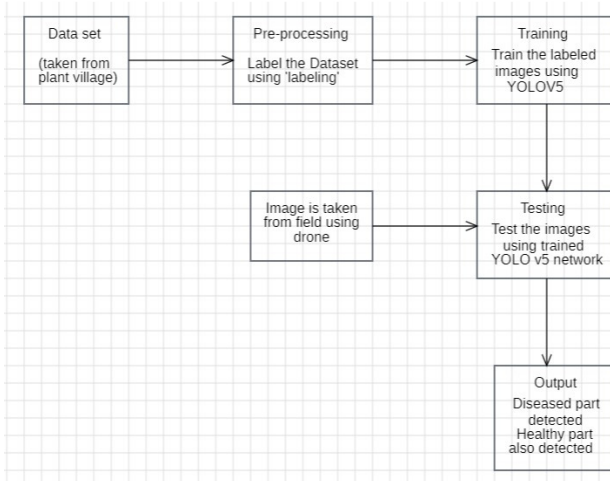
Data set

(taken from plant village)

Pre-processing

Label the Dataset using 'labeling'

Training

Train the labeled images using YOLOV5

Image is taken from field using drone

Testing

Test the images using trained YOLO v5 network

Output

Diseased part detected
Healthy part also detected